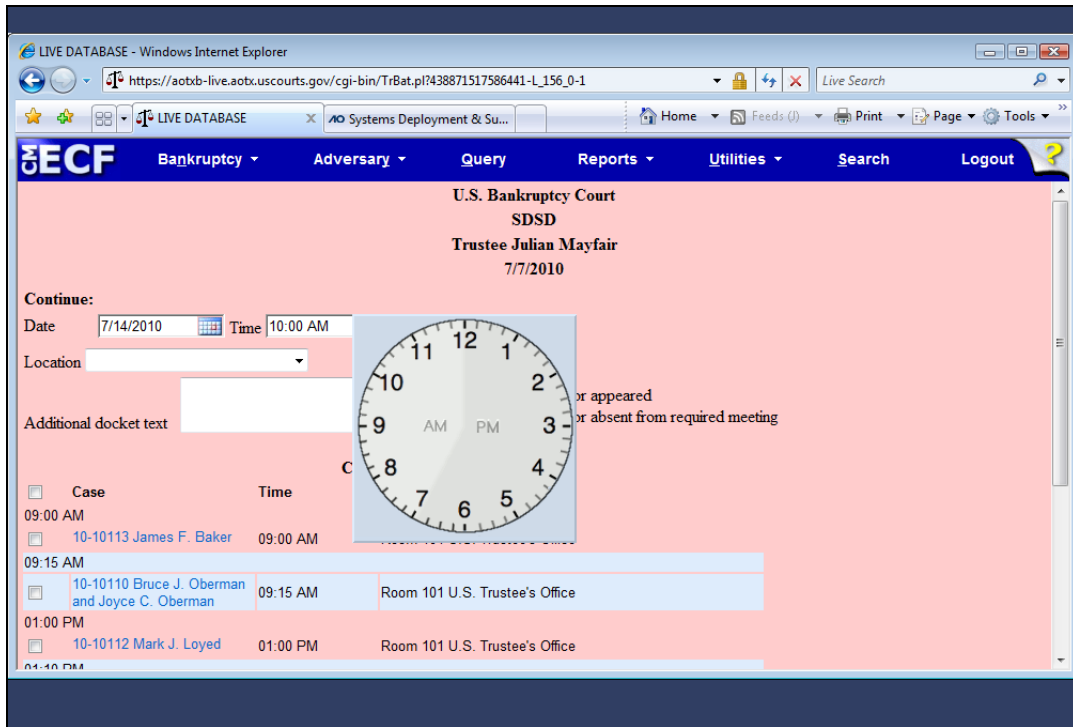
LIVE DATABASE - Windows Internet Explorer

https://aotxb-live.aotx.uscourts.gov/cgi-bin/TrBat.pl?438871517586441-L_156_0-1

Live Search

LIVE DATABASE

Systems Deployment & Su...

Home Feeds (J) Print Page Tools

CM ECF Bankruptcy Adversary Query Reports Utilities Search Logout

U.S. Bankruptcy Court
SDSD
Trustee Julian Mayfair
7/7/2010

Continue:
Date 7/14/2010 Time 10:00 AM

Location

Additional docket text

or appeared
or absent from required meeting

12 1 2 3 4 5 6 7 8 9 10 11
AM PM

C

| | Case | Time | |
|---|---|---|---|
| 09:00 AM | | | |
| | 10-10113 James F. Baker | 09:00 AM | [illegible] |
| 09:15 AM | | | |
| | 10-10110 Bruce J. Oberman and Joyce C. Oberman | 09:15 AM | Room 101 U.S. Trustee's Office |
| 01:00 PM | | | |
| | 10-10112 Mark J. Loyed | 01:00 PM | Room 101 U.S. Trustee's Office |

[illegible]